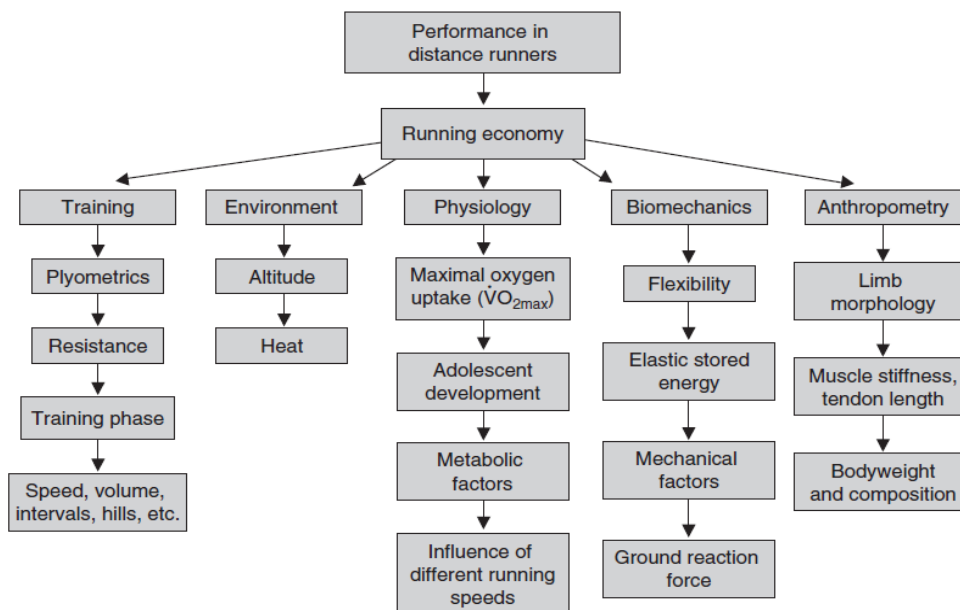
Performance in distance runners

Running economy

Training

Plyometrics

Resistance

Training phase

Speed, volume, intervals, hills, etc.

Environment

Altitude

Heat

Physiology

Maximal oxygen uptake ($\dot{V}O_{2max}$)

Adolescent development

Metabolic factors

Influence of different running speeds

Biomechanics

Flexibility

Elastic stored energy

Mechanical factors

Ground reaction force

Anthropometry

Limb morphology

Muscle stiffness, tendon length

Bodyweight and composition